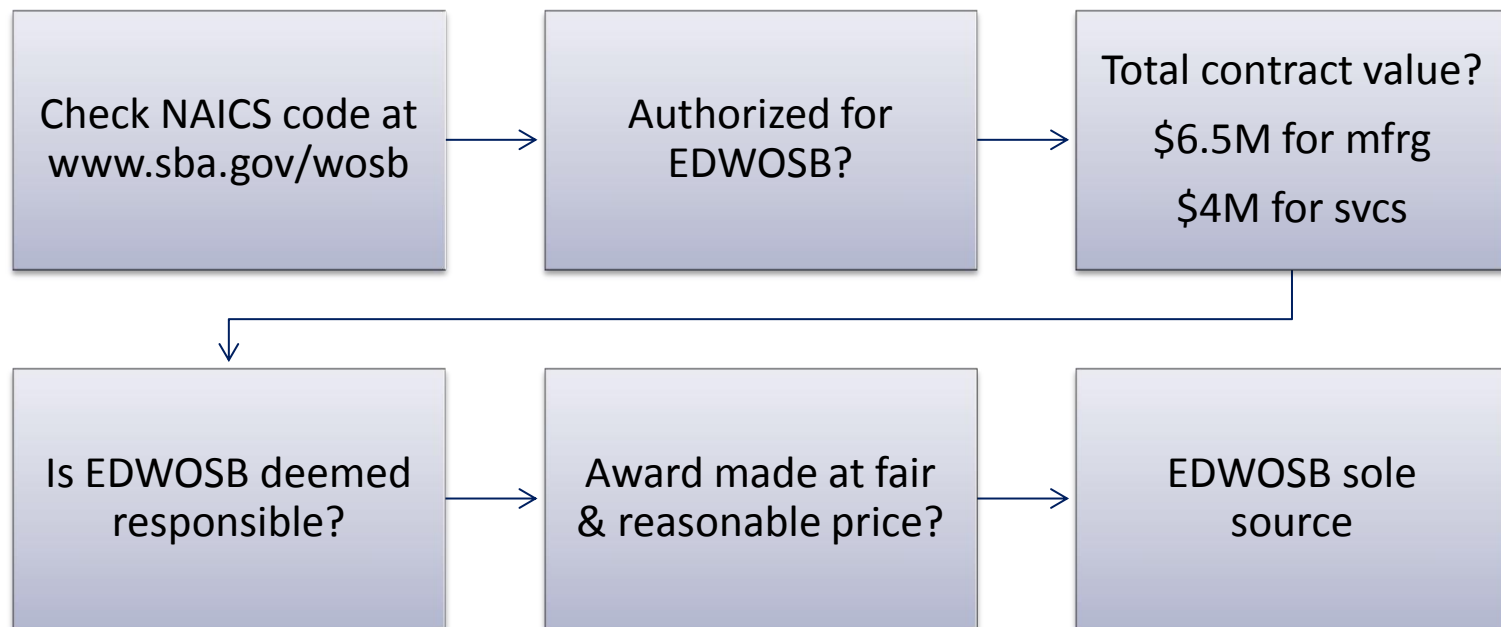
Check NAICS code at www.sba.gov/wosb

Authorized for EDWOSB?

Total contract value?

\$6.5M for mfrg

\$4M for svcs

Is EDWOSB deemed responsible?

Award made at fair & reasonable price?

EDWOSB sole source